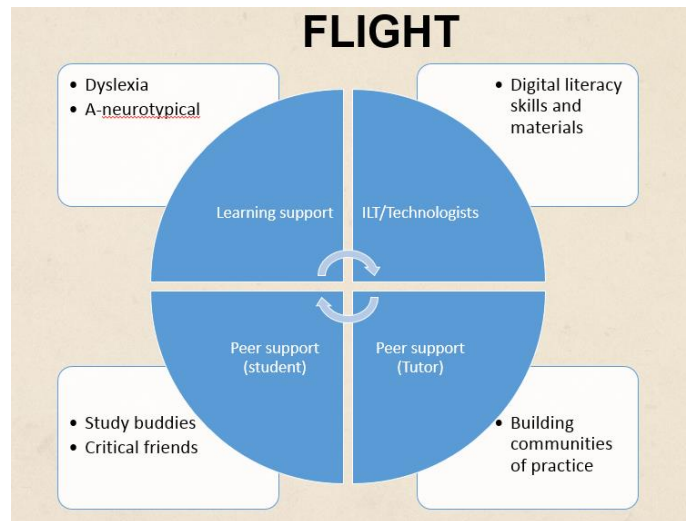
FLIGHT

- Dyslexia
- A-neurotypical

- Digital literacy skills and materials

Learning support

ILT/Technologists

Peer support (student)

Peer support (Tutor)

- Study buddies
- Critical friends

- Building communities of practice